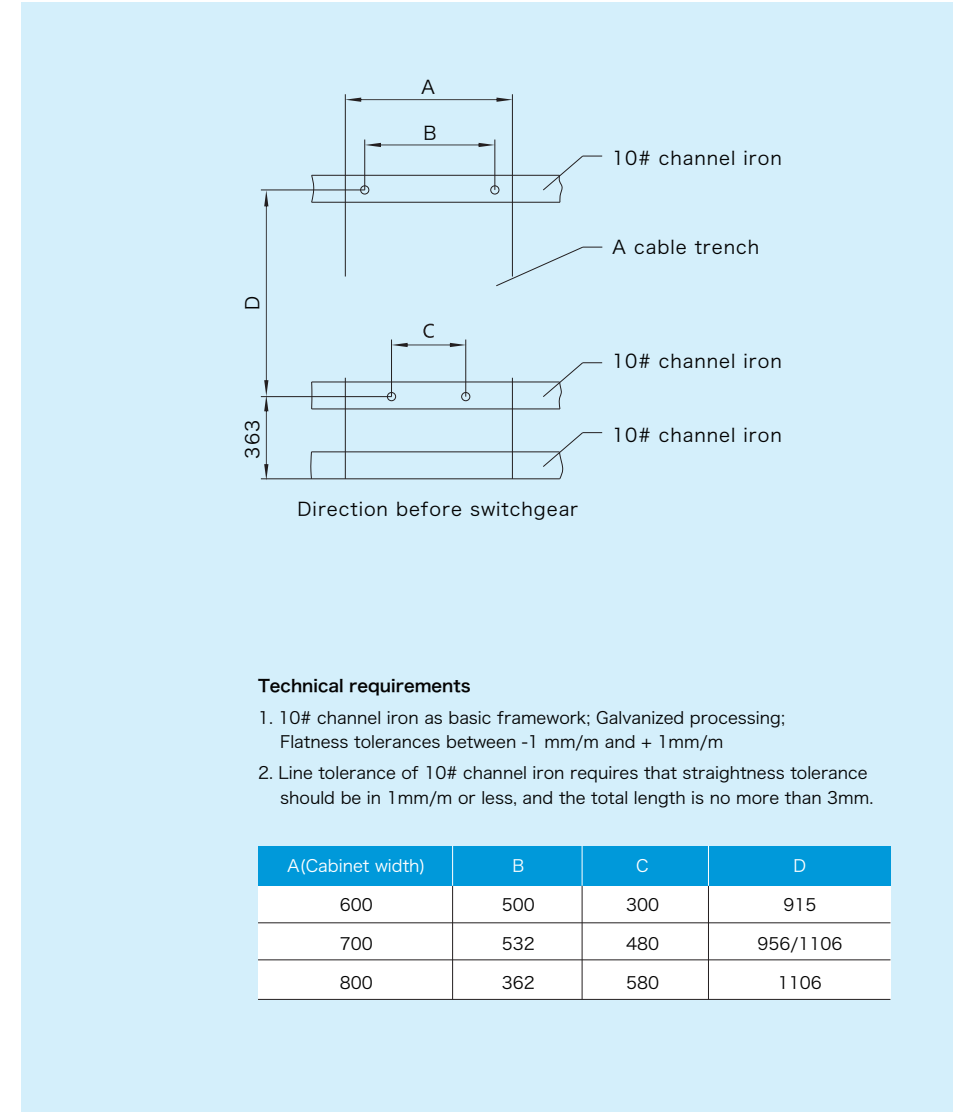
A

B

10# channel iron

A cable trench

D

C

10# channel iron

363

10# channel iron

Direction before switchgear

**Technical requirements**

1. 10# channel iron as basic framework; Galvanized processing; Flatness tolerances between -1 mm/m and + 1mm/m

2. Line tolerance of 10# channel iron requires that straightness tolerance should be in 1mm/m or less, and the total length is no more than 3mm.

| A(Cabinet width) | B | C | D |
|---|---|---|---|
| 600 | 500 | 300 | 915 |
| 700 | 532 | 480 | 956/1106 |
| 800 | 362 | 580 | 1106 |